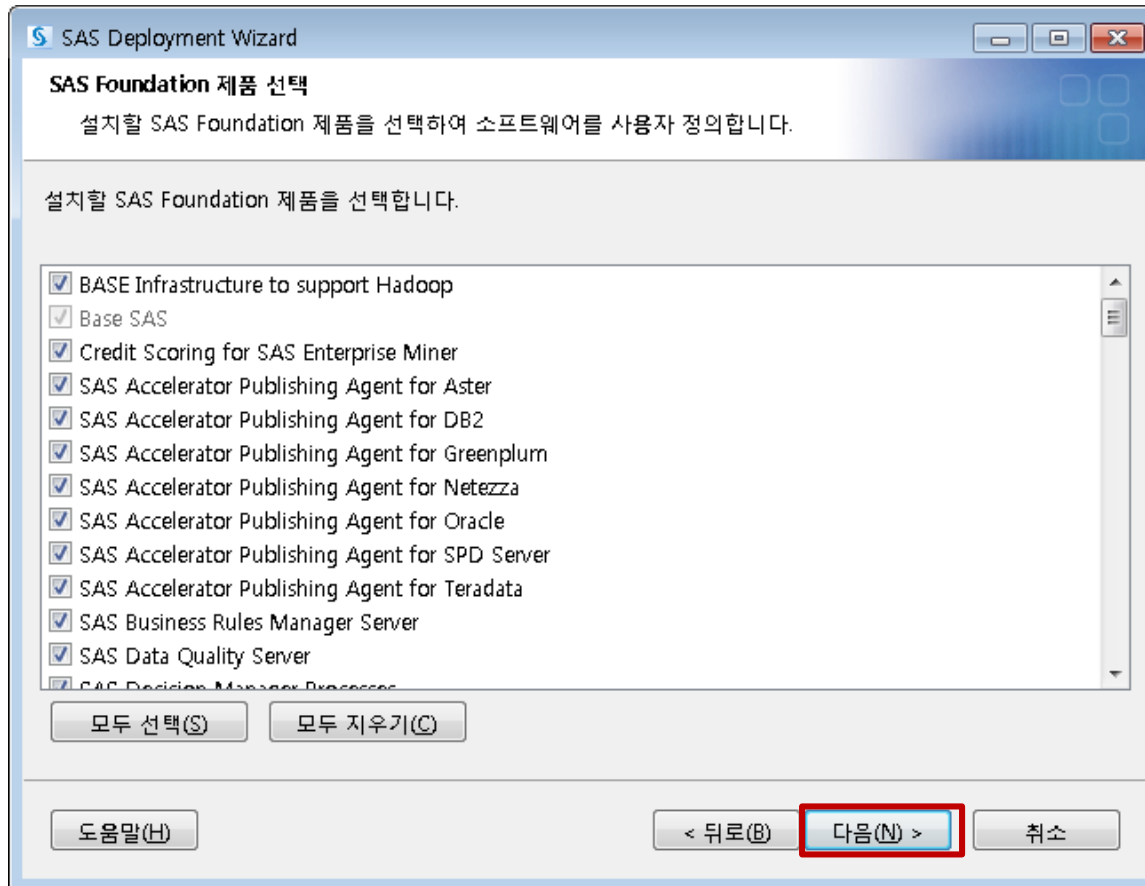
SAS Deployment Wizard

SAS Foundation 제품 선택

설치할 SAS Foundation 제품을 선택하여 소프트웨어를 사용자 정의합니다.

설치할 SAS Foundation 제품을 선택합니다.

BASE Infrastructure to support Hadoop
Base SAS
Credit Scoring for SAS Enterprise Miner
SAS Accelerator Publishing Agent for Aster
SAS Accelerator Publishing Agent for DB2
SAS Accelerator Publishing Agent for Greenplum
SAS Accelerator Publishing Agent for Netezza
SAS Accelerator Publishing Agent for Oracle
SAS Accelerator Publishing Agent for SPD Server
SAS Accelerator Publishing Agent for Teradata
SAS Business Rules Manager Server
SAS Data Quality Server
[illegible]

모두 선택(S)
모두 지우기(C)

도움말(H)
< 뒤로(B)
다음(N) >
취소